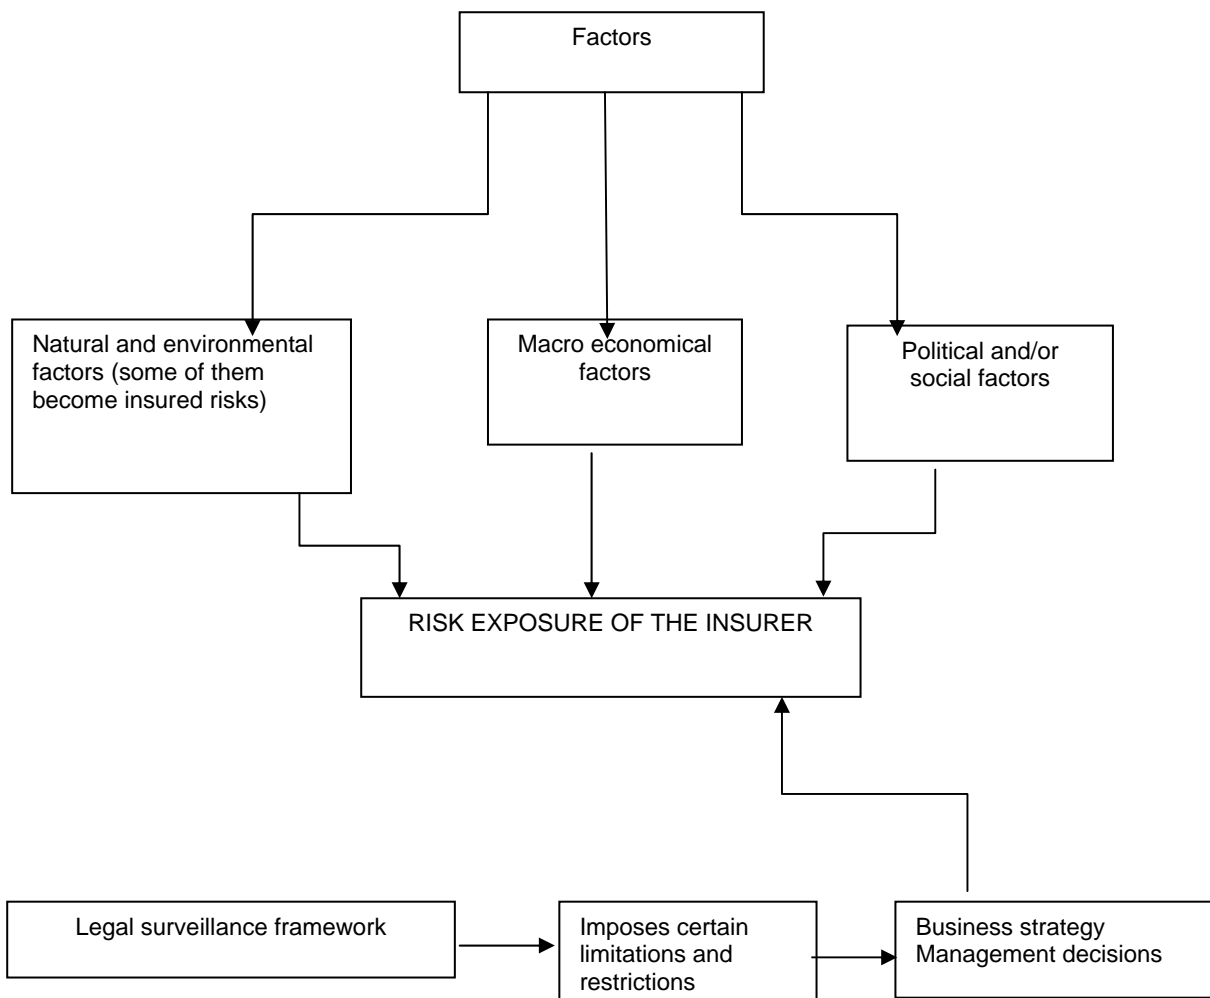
Factors

Natural and environmental factors (some of them become insured risks)

Macro economical factors

Political and/or social factors

RISK EXPOSURE OF THE INSURER

Legal surveillance framework

Imposes certain limitations and restrictions

Business strategy
Management decisions